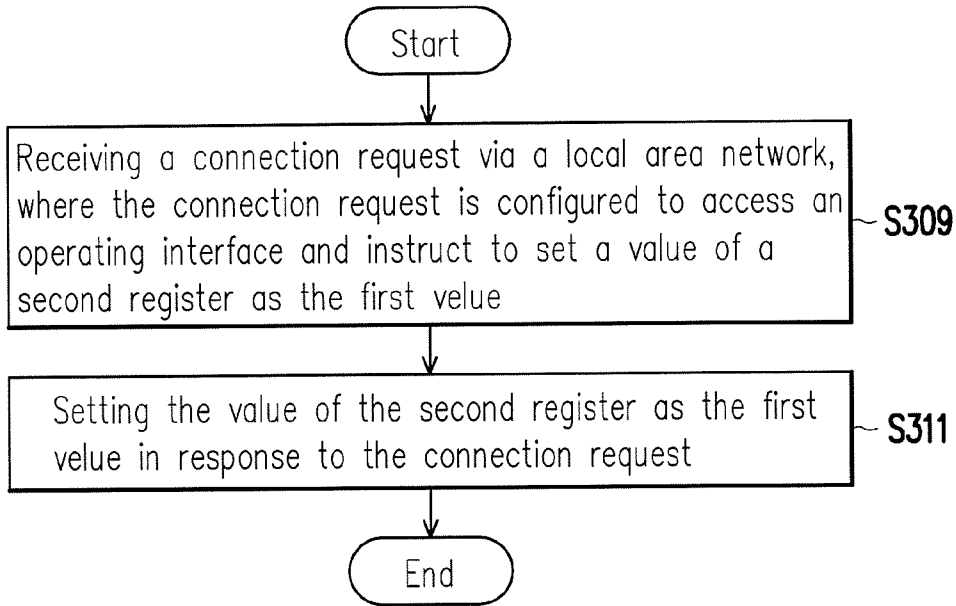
Start

Receiving a connection request via a local area network, where the connection request is configured to access an operating interface and instruct to set a value of a second register as the first velue

S309

Setting the value of the second register as the first value in response to the connection request

S311

End